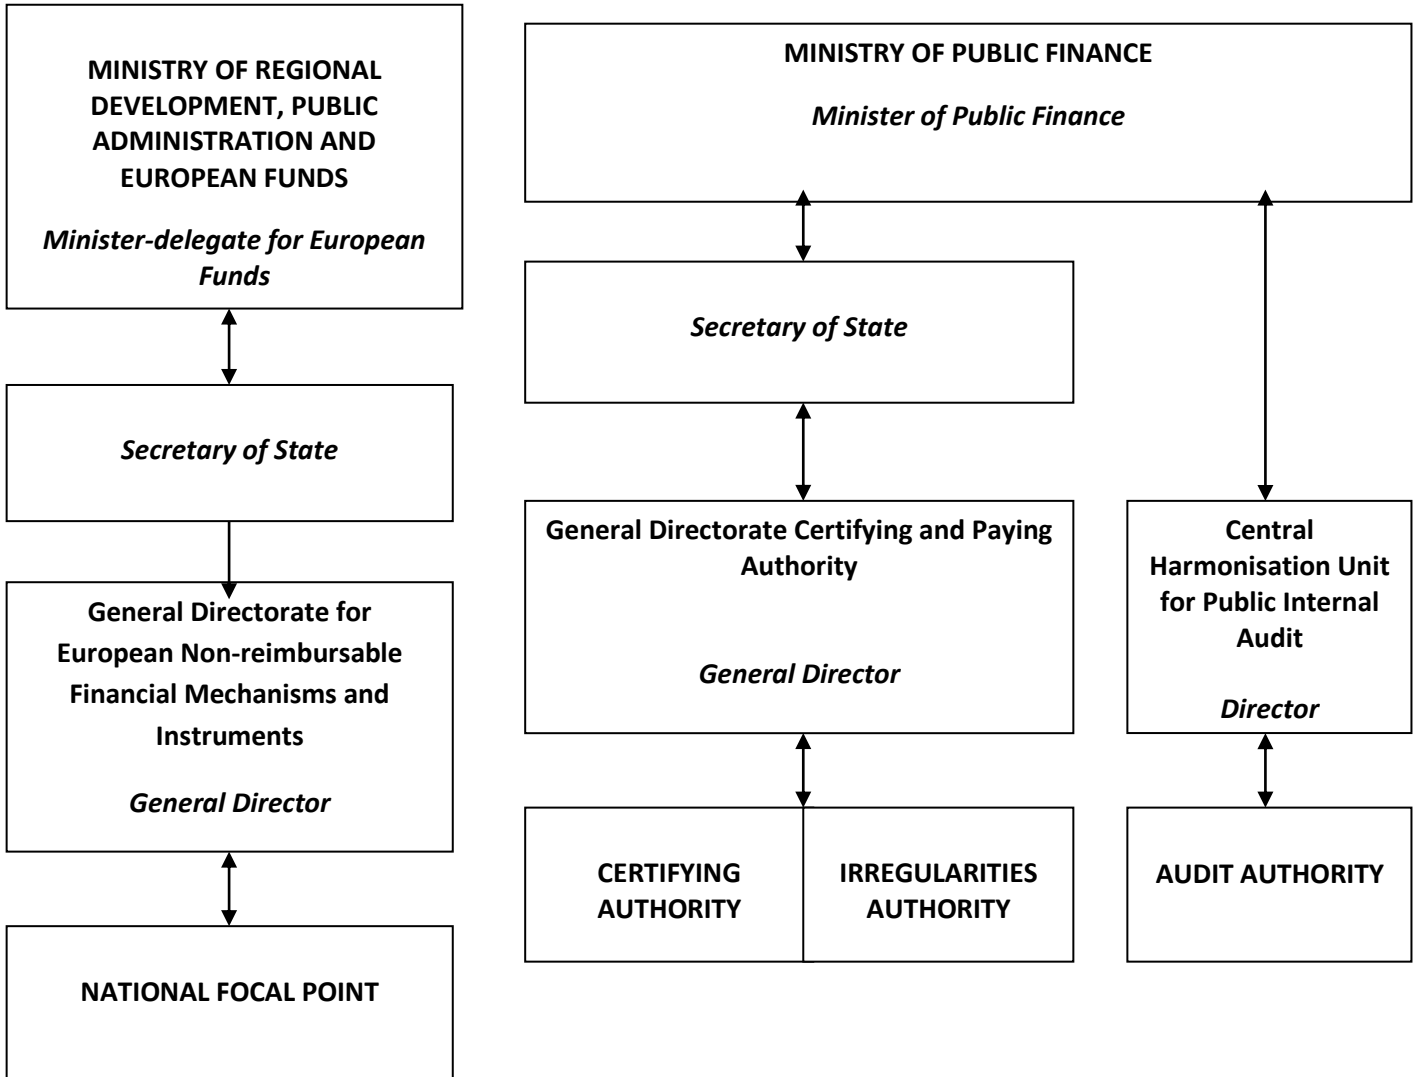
MINISTRY OF REGIONAL DEVELOPMENT, PUBLIC ADMINISTRATION AND EUROPEAN FUNDS

*Minister-delegate for European Funds*

*Secretary of State*

General Directorate for European Non-reimbursable Financial Mechanisms and Instruments

*General Director*

NATIONAL FOCAL POINT

MINISTRY OF PUBLIC FINANCE

*Minister of Public Finance*

*Secretary of State*

General Directorate Certifying and Paying Authority

*General Director*

CERTIFYING AUTHORITY

IRREGULARITIES AUTHORITY

Central Harmonisation Unit for Public Internal Audit

*Director*

AUDIT AUTHORITY